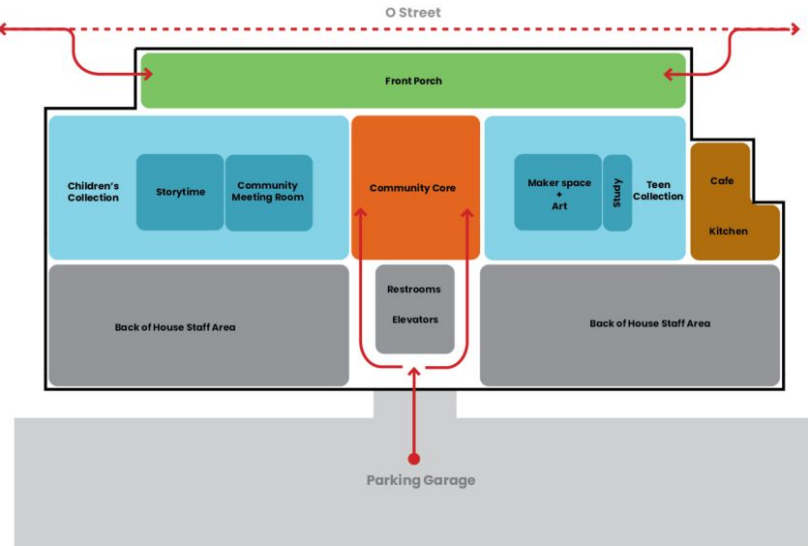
O Street

Front Porch

Children's Collection

Storytime

Community Meeting Room

Community Core

Maker space + Art

Study

Teen Collection

Cafe

Kitchen

Restrooms

Elevators

Back of House Staff Area

Back of House Staff Area

Parking Garage